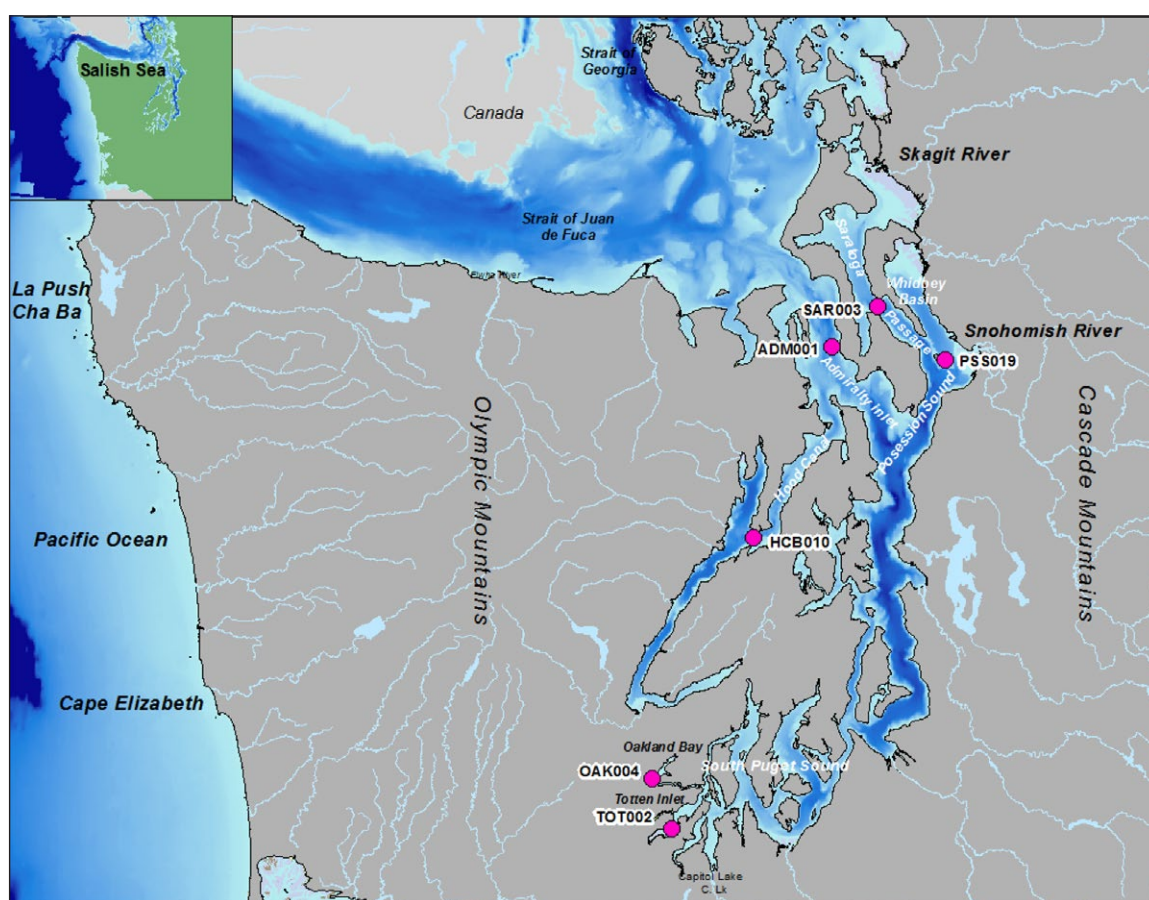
Salish Sea

Strait of Georgia

Canada

Skagit River

Strait of Juan de Fuca

La Push Cha Ba

Saratoga Passage

Whidbey Basin

SAR003

Snohomish River

ADM001

PSS019

Admiralty Inlet

Possession Sound

Olympic Mountains

Cascade Mountains

Hood Canal

Pacific Ocean

HCB010

Cape Elizabeth

Oakland Bay

OAK004

South Puget Sound

Totten Inlet

TOT002

Capitol Lake

C. Lk